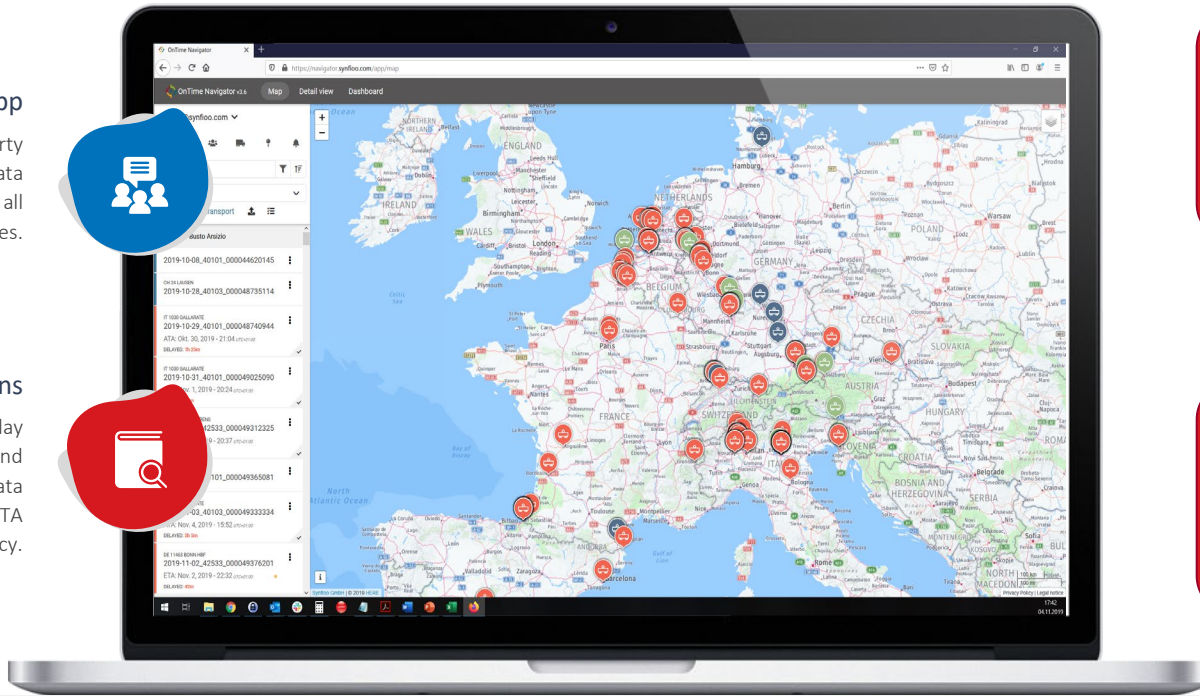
pp

rty
ata
all
es.

ns

lay
nd
ata
TA
cy.

OnTime Navigator

https://navigator.synfioo.com/app/map

OnTime Navigator v3.6

Map

Detail view

Dashboard

Synfioo.com

ransport

Busto Arsizio

2019-10-08_40101_000044620145

CH 34 LAUSEN
2019-10-28_40103_000048735114

IT 1000 GALLARATE
2019-10-29_40101_000048740944
ATA: Okt. 30, 2019 - 21:04
DELAYED: 5h 23m

IT 1000 GALLARATE
2019-10-31_40101_000049025090
v. 1, 2019 - 20:24

42533_000049312325
9 - 20:37

101_000049365081

-03_40103_000049333334
A: Nov. 4, 2019 - 15:52
DELAYED: 0h 5m

DE 11468 BONN HBF
2019-11-02_42533_000049376201
ETA: Nov. 2, 2019 - 22:32
DELAYED:

North Atlantic Ocean

IRELAND

WALES

ENGLAND

London

Paris

FRANCE

BELGIUM

GERMANY

Hamburg

Berlin

POLAND

Warsaw

Prague

CZECHIA

SLOVAKIA

AUSTRIA

Vienna

Budapest

HUNGARY

SWITZERLAND

ITALY

CROATIA

BOSNIA AND HERZEGOVINA

SERBIA

Belgrade

SLOVENIA

ANDORRA

Barcelona

Zaragoza

Bordeaux

Toulouse

Lyon

Strasbourg

Munich

Milan

Genoa

Bologna

Torino

Nantes

Birmingham

Manchester

Cardiff

Plymouth

Southampton

Dortmund

Bonn

Leeds

Liverpool

Celtic Sea

Bay of Biscay

Gulf of Lion

Sofia

MACEDON

KOSOVO

Synfioo GmbH | © 2019 HERE

Privacy Policy | Legal notice

17:42
04.11.2019